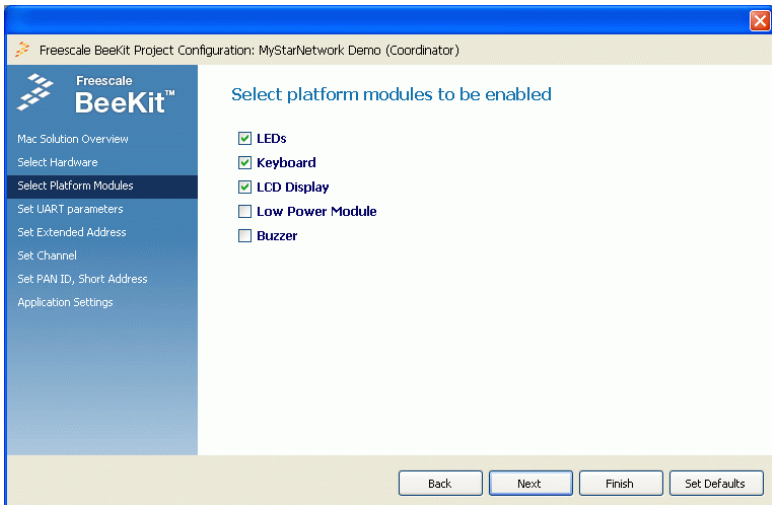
Freescale BeeKit Project Configuration: MyStarNetwork Demo (Coordinator)

Freescale BeeKit™

Mac Solution Overview
Select Hardware
Select Platform Modules
Set UART parameters
Set Extended Address
Set Channel
Set PAN ID, Short Address
Application Settings

Select platform modules to be enabled

LEDs
Keyboard
LCD Display
Low Power Module
Buzzer

Back
Next
Finish
Set Defaults